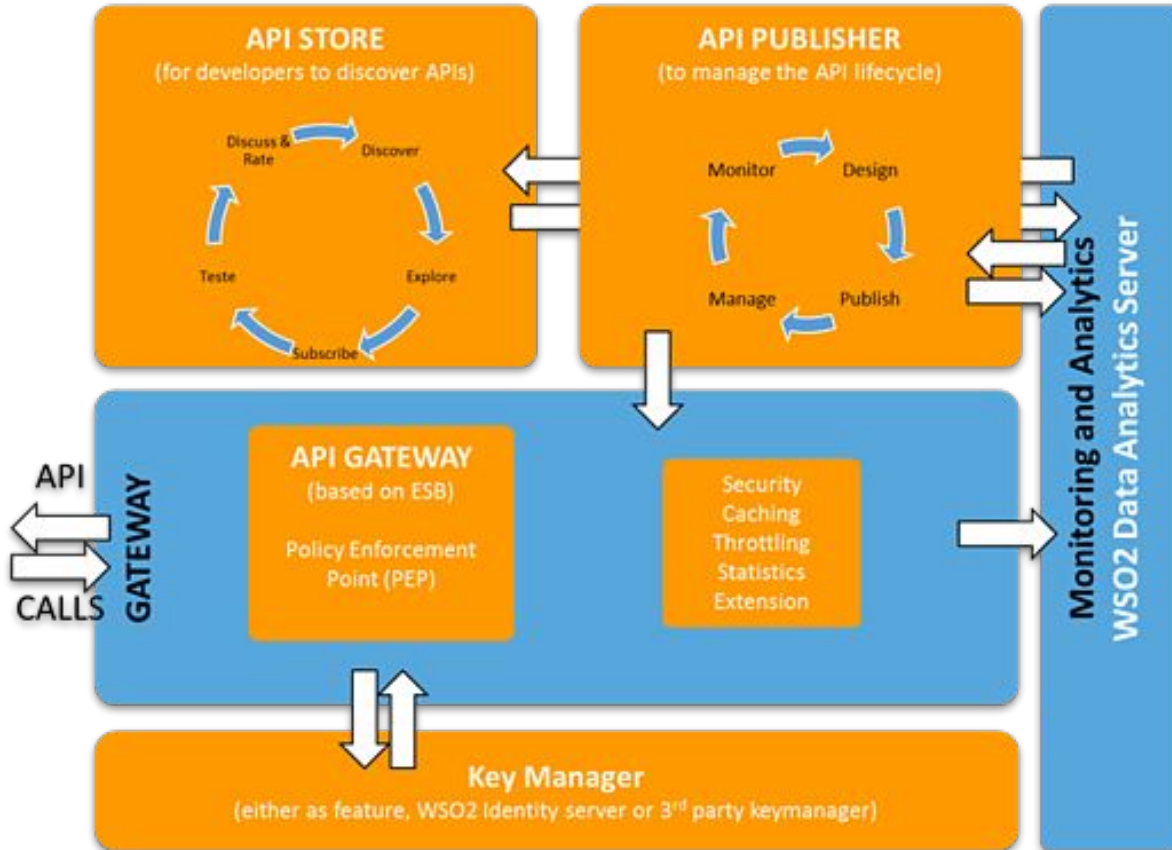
API STORE
(for developers to discover APIs)

Discuss & Rate
Discover
Explore
Subscribe
Teste

API PUBLISHER
(to manage the API lifecycle)

Monitor
Design
Publish
Manage

Monitoring and Analytics
WSO2 Data Analytics Server

API
CALLS

GATEWAY

API GATEWAY
(based on ESB)

Policy Enforcement Point (PEP)

Security
Caching
Throttling
Statistics
Extension

Key Manager
(either as feature, WSO2 Identity server or 3$^{rd}$ party keymanager)